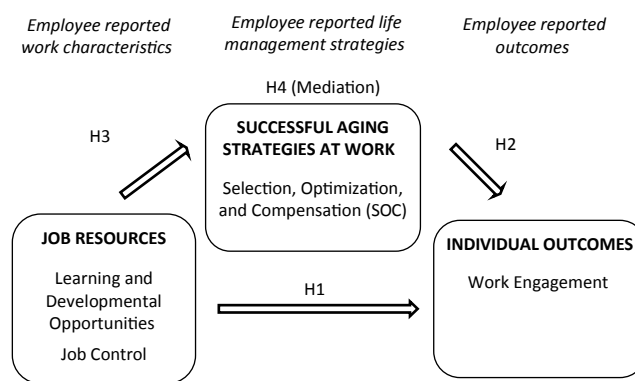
Employee reported work characteristics

Employee reported life management strategies

Employee reported outcomes

H4 (Mediation)

H3

SUCCESSFUL AGING STRATEGIES AT WORK

Selection, Optimization, and Compensation (SOC)

H2

JOB RESOURCES

Learning and Developmental Opportunities

Job Control

H1

INDIVIDUAL OUTCOMES

Work Engagement